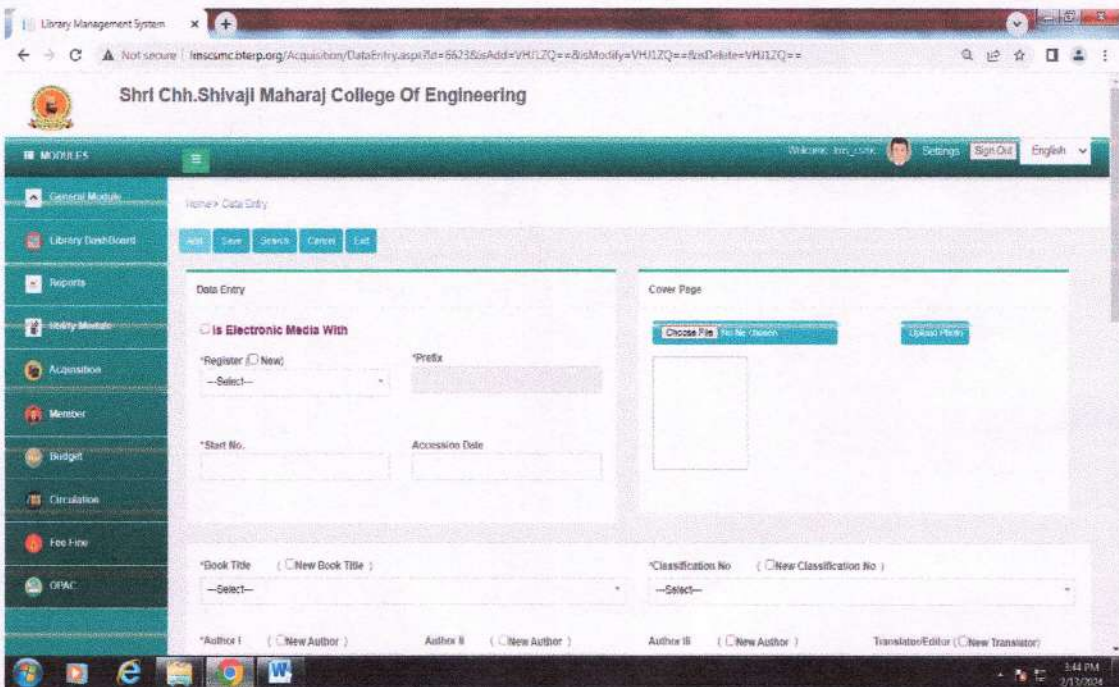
Library Management System

Not secure | lmscsmc.bterp.org/Acquisition/DataEntry.aspx?Id=6623&isAdd=VHJ1ZQ==&isModify=VHJ1ZQ==&isDelete=VHJ1ZQ==

Shri Chh.Shivaji Maharaj College Of Engineering

MODULES

Welcome lms_csmc Settings Sign Out English

General Module
Library DashBoard
Reports
Utility Module
Acquisition
Member
Budget
Circulation
Fee Fine
OPAC

Home > Data Entry

Add Save Search Cancel Exit

Data Entry

Is Electronic Media With

*Register ( New)
--Select--

*Prefix

*Start No.

Accession Date

Cover Page

Choose File No file chosen

Upload Photo

*Book Title ( New Book Title )
--Select--

*Classification No ( New Classification No )
--Select--

*Author I ( New Author )

Author II ( New Author )

Author III ( New Author )

Translator/Editor ( New Translator)

3:44 PM
2/12/2024